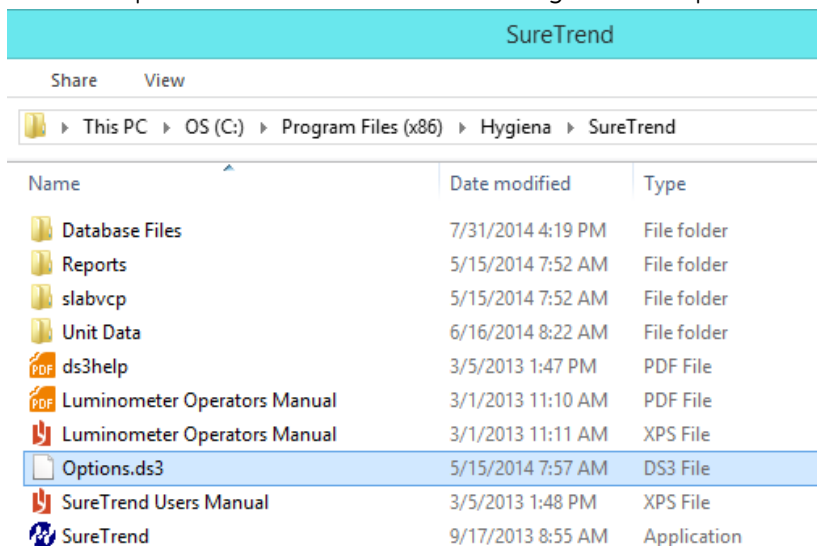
SureTrend

Share View

This PC ▸ OS (C:) ▸ Program Files (x86) ▸ Hygiena ▸ SureTrend

| Name | Date modified | Type |
|---|---|---|
| Database Files | 7/31/2014 4:19 PM | File folder |
| Reports | 5/15/2014 7:52 AM | File folder |
| slabvcp | 5/15/2014 7:52 AM | File folder |
| Unit Data | 6/16/2014 8:22 AM | File folder |
| ds3help | 3/5/2013 1:47 PM | PDF File |
| Luminometer Operators Manual | 3/1/2013 11:10 AM | PDF File |
| Luminometer Operators Manual | 3/1/2013 11:11 AM | XPS File |
| Options.ds3 | 5/15/2014 7:57 AM | DS3 File |
| SureTrend Users Manual | 3/5/2013 1:48 PM | XPS File |
| SureTrend | 9/17/2013 8:55 AM | Application |